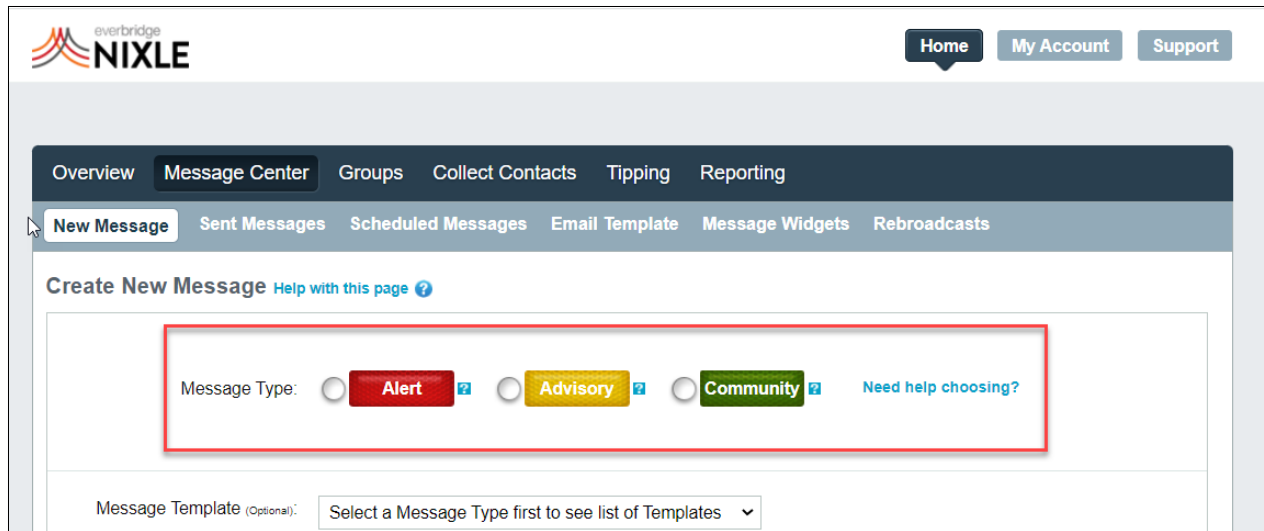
everbridge
NIXLE

Home My Account Support

Overview Message Center Groups Collect Contacts Tipping Reporting

New Message Sent Messages Scheduled Messages Email Template Message Widgets Rebroadcasts

Create New Message Help with this page ?

Message Type: Alert ? Advisory ? Community ? Need help choosing?

Message Template (Optional): Select a Message Type first to see list of Templates